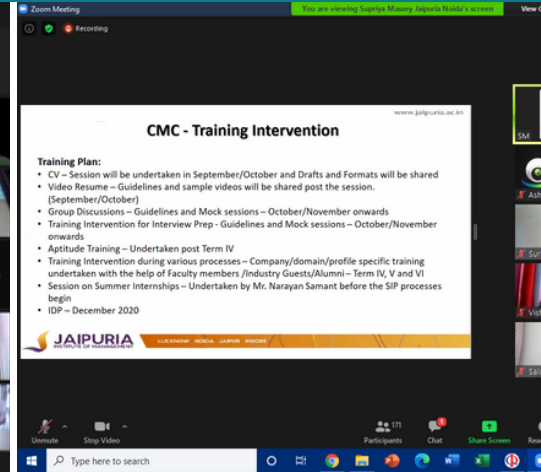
Zoom Meeting
You are viewing Supriya Massey Jaipuria Noida's screen
View
Recording

www.jaipuria.ac.in

CMC - Training Intervention

Training Plan:
• CV – Session will be undertaken in September/October and Drafts and Formats will be shared
• Video Resume – Guidelines and sample videos will be shared post the session. (September/October)
• Group Discussions – Guidelines and Mock sessions – October/November onwards
• Training Intervention for Interview Prep - Guidelines and Mock sessions – October/November onwards
• Aptitude Training – Undertaken post Term IV
• Training Intervention during various processes – Company/domain/profile specific training undertaken with the help of Faculty members /Industry Guests/Alumni – Term IV, V and VI
• Session on Summer Internships – Undertaken by Mr. Narayan Samant before the SIP processes begin
• IDP – December 2020

JAIPURIA INSTITUTE OF MANAGEMENT
LUCKNOW NOIDA JAIPUR INDORE

SM

Unmute
Stop Video
171
Participants
Chat
Share Screen

Type here to search